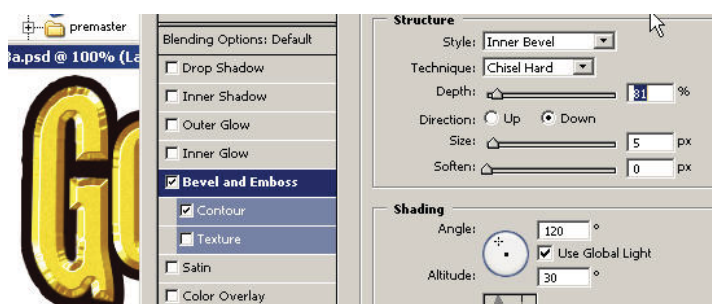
premaster
3a.psd @ 100% (La

Blending Options: Default
Drop Shadow
Inner Shadow
Outer Glow
Inner Glow
Bevel and Emboss
Contour
Texture
Satin
Color Overlay

Structure
Style: Inner Bevel
Technique: Chisel Hard
Depth: 81 %
Direction: Up Down
Size: 5 px
Soften: 0 px

Shading
Angle: 120 °
Use Global Light
Altitude: 30 °